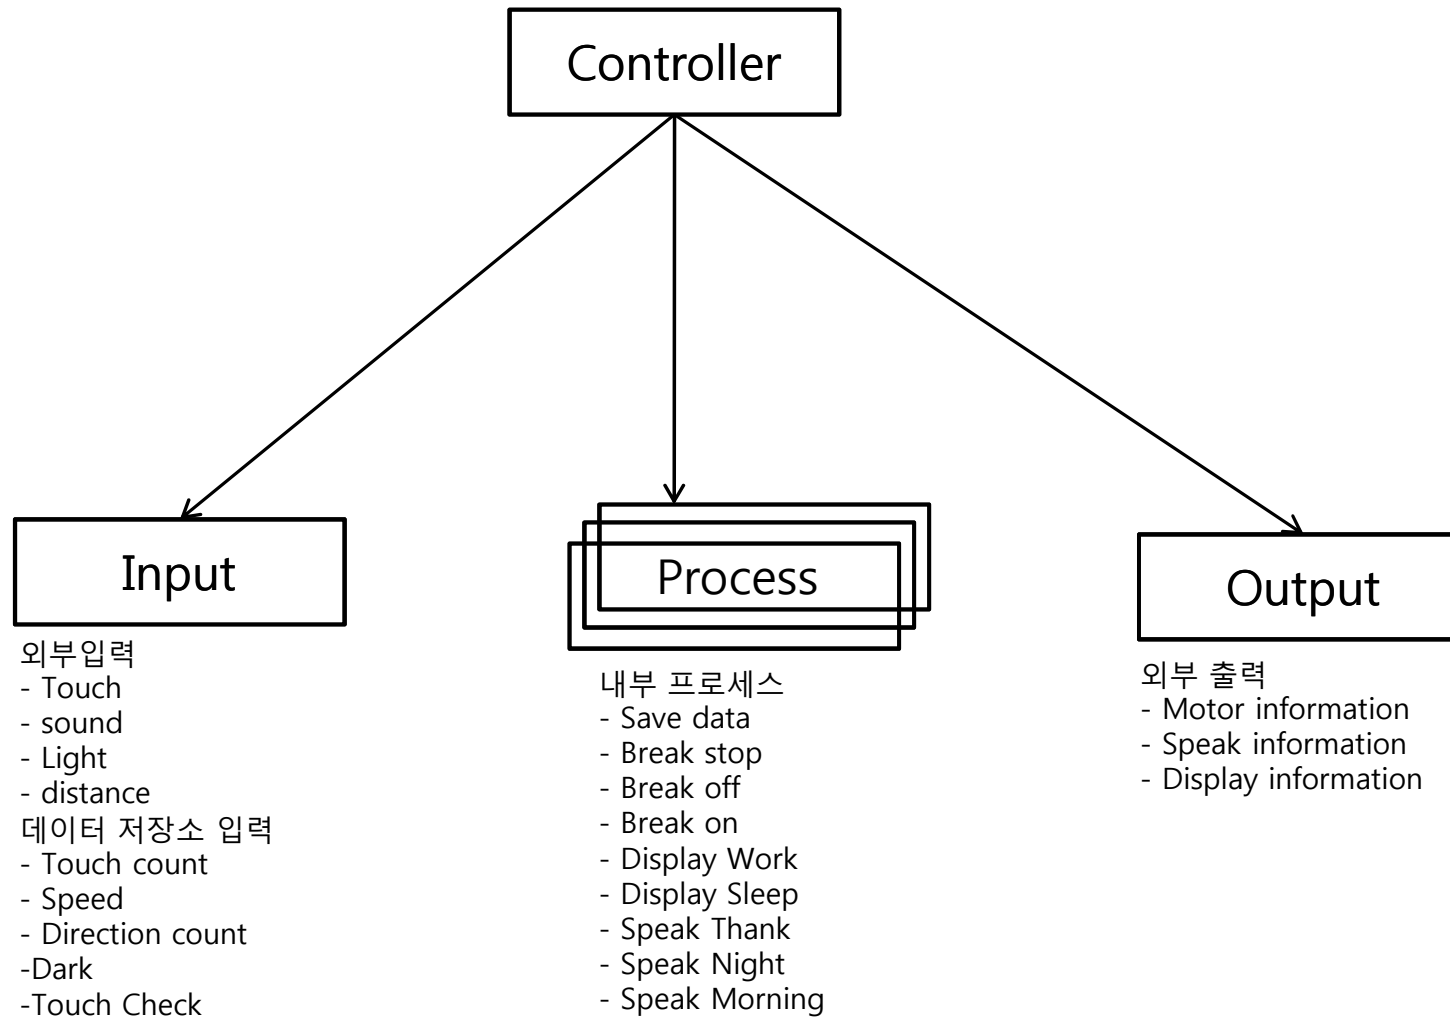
Controller

Input

외부입력
- Touch
- sound
- Light
- distance
데이터 저장소 입력
- Touch count
- Speed
- Direction count
-Dark
-Touch Check

Process

내부 프로세스
- Save data
- Break stop
- Break off
- Break on
- Display Work
- Display Sleep
- Speak Thank
- Speak Night
- Speak Morning

Output

외부 출력
- Motor information
- Speak information
- Display information